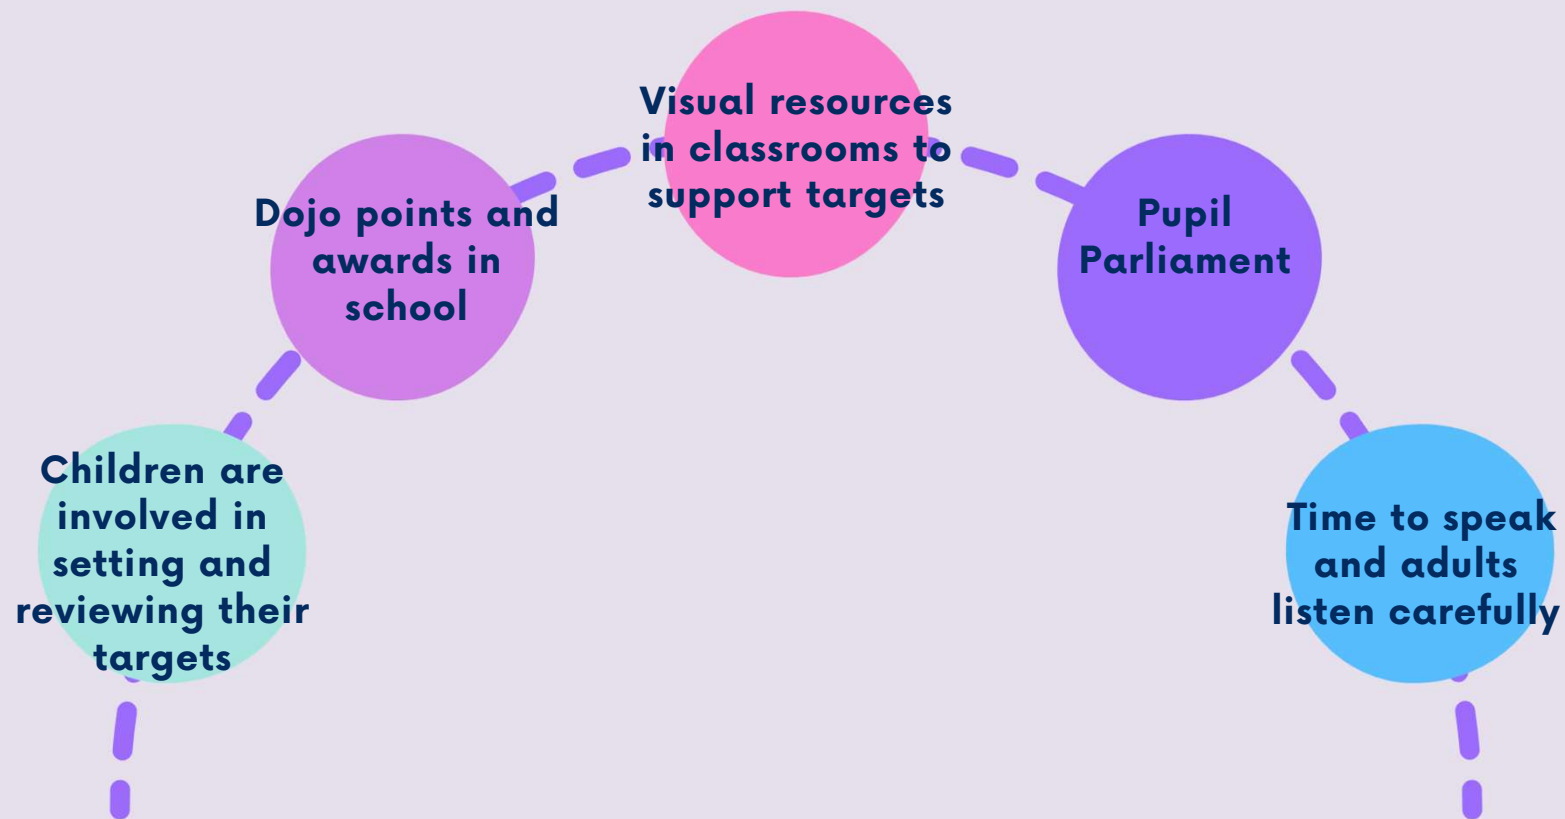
Visual resources in classrooms to support targets

Dojo points and awards in school

Pupil Parliament

Children are involved in setting and reviewing their targets

Time to speak and adults listen carefully